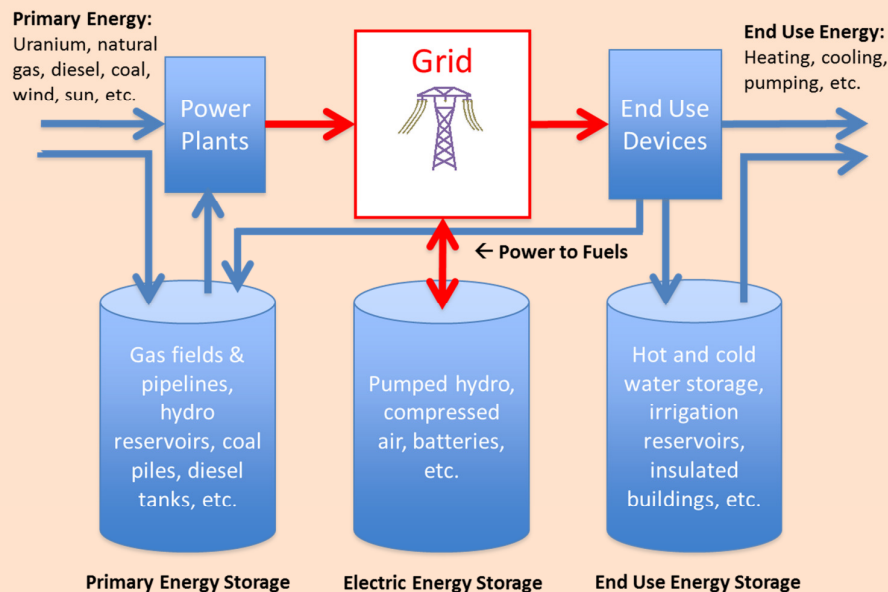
Primary Energy:
Uranium, natural gas, diesel, coal, wind, sun, etc.

Power Plants

Grid

End Use Devices

End Use Energy:
Heating, cooling, pumping, etc.

← Power to Fuels

Gas fields & pipelines, hydro reservoirs, coal piles, diesel tanks, etc.

Pumped hydro, compressed air, batteries, etc.

Hot and cold water storage, irrigation reservoirs, insulated buildings, etc.

Primary Energy Storage

Electric Energy Storage

End Use Energy Storage